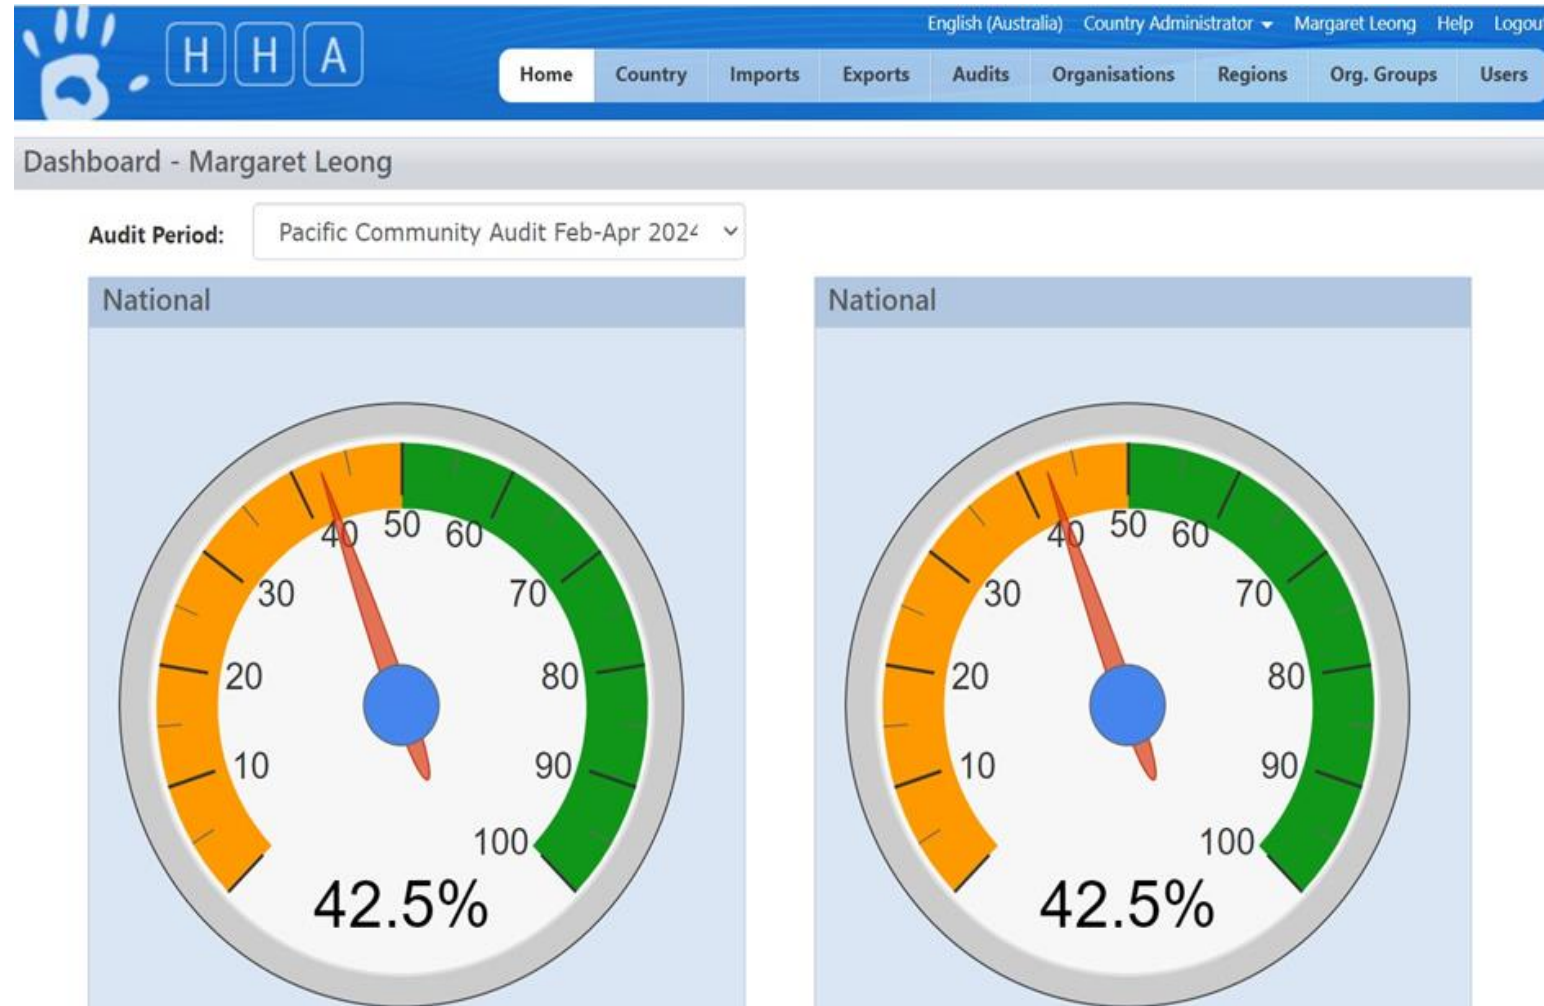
HHA

English (Australia) Country Administrator Margaret Leong Help Logou

Home Country Imports Exports Audits Organisations Regions Org. Groups Users

Dashboard - Margaret Leong

Audit Period: Pacific Community Audit Feb-Apr 202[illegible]

National

40 50 60 30 70 20 80 10 90 100

42.5%

National

40 50 60 30 70 20 80 10 90 100

42.5%